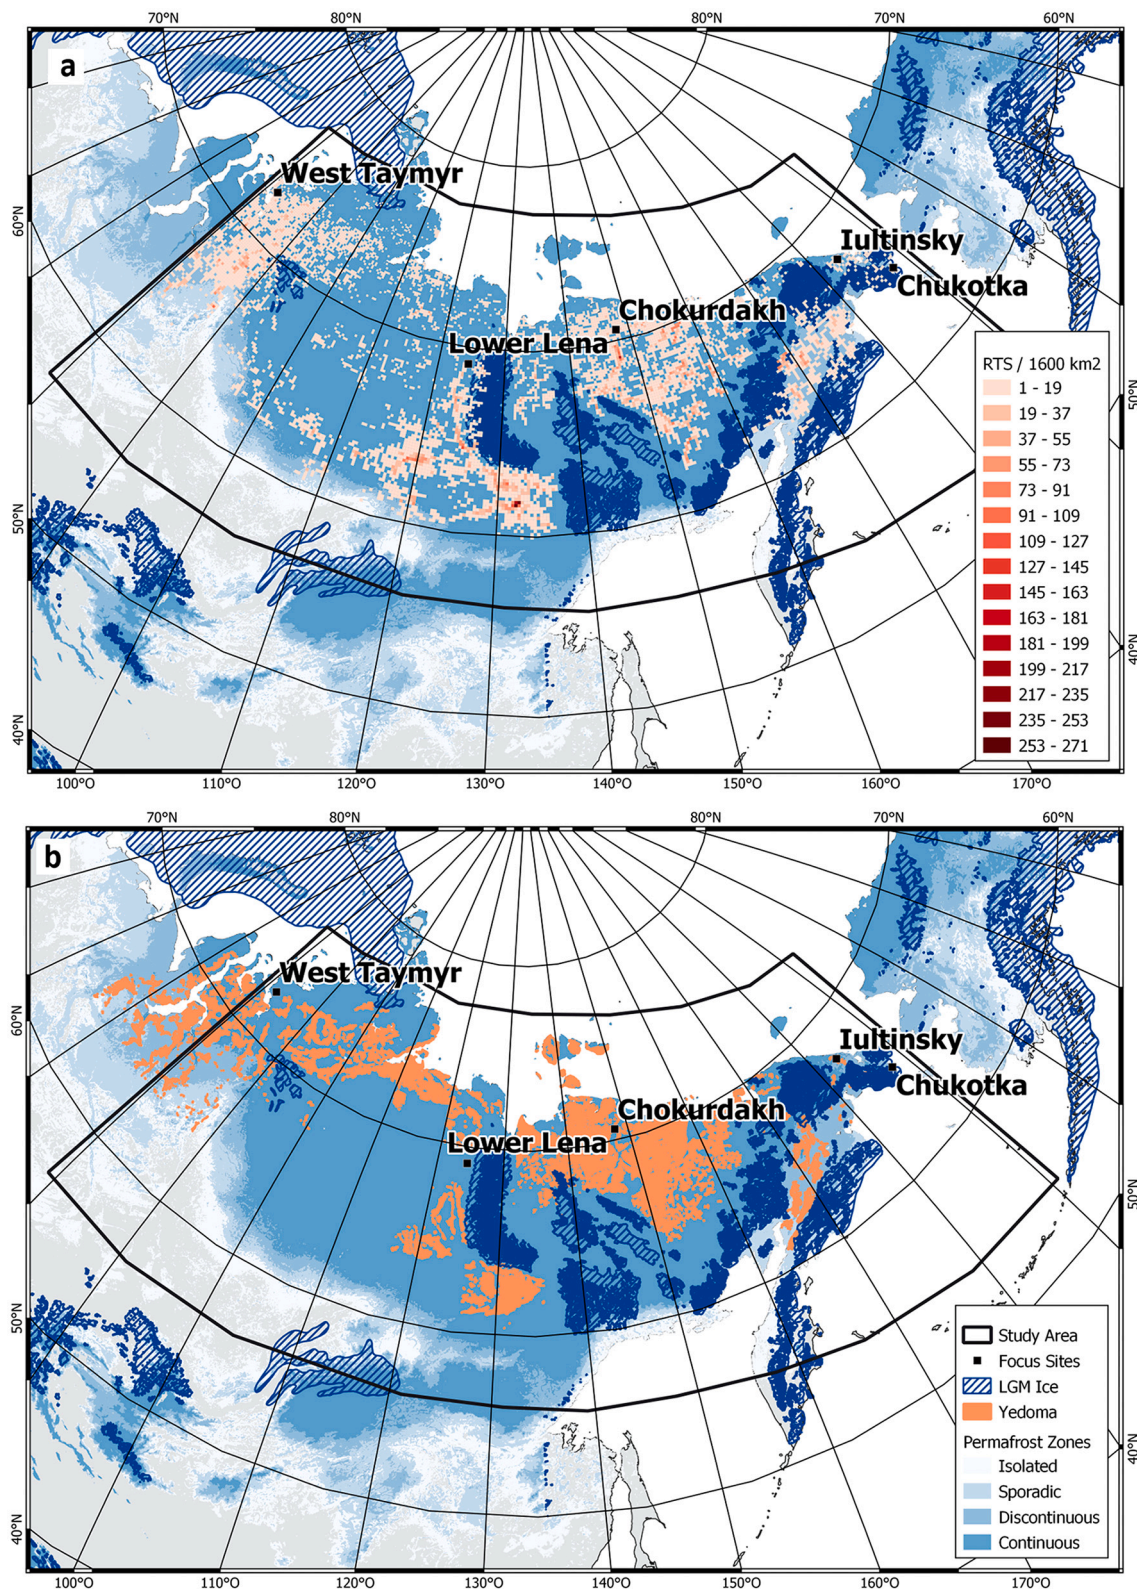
70°N 80°N 80°N 70°N 60°N

a

West Taymyr

Iultinsky

Chukotka

Chokurdakh

Lower Lena

60°N

50°N

40°N

50°N

40°N

RTS / 1600 km2
1 - 19
19 - 37
37 - 55
55 - 73
73 - 91
91 - 109
109 - 127
127 - 145
145 - 163
163 - 181
181 - 199
199 - 217
217 - 235
235 - 253
253 - 271

100°O 110°O 120°O 130°O 140°O 150°O 160°O 170°O

70°N 80°N 80°N 70°N 60°N

b

West Taymyr

Iultinsky

Chukotka

Chokurdakh

Lower Lena

60°N

50°N

40°N

50°N

40°N

Study Area
Focus Sites
LGM Ice
Yedoma
Permafrost Zones
Isolated
Sporadic
Discontinuous
Continuous

100°O 110°O 120°O 130°O 140°O 150°O 160°O 170°O